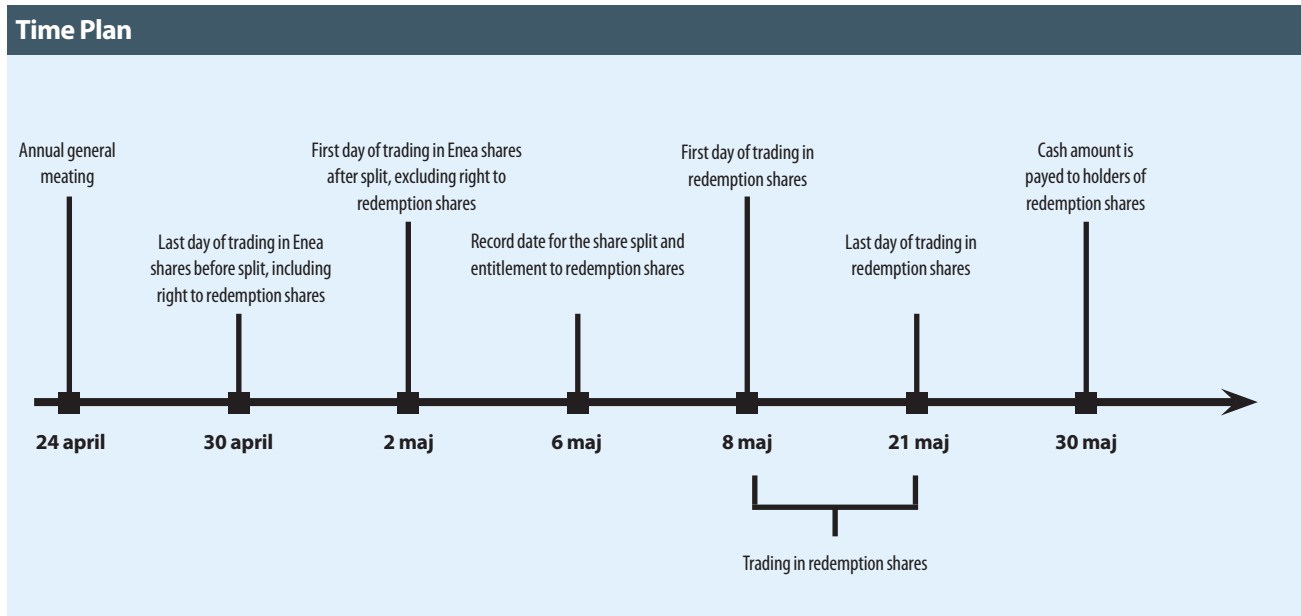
Time Plan

Annual general meating

24 april

Last day of trading in Enea shares before split, including right to redemption shares

30 april

First day of trading in Enea shares after split, excluding right to redemption shares

2 maj

Record date for the share split and entitlement to redemption shares

6 maj

First day of trading in redemption shares

8 maj

Last day of trading in redemption shares

21 maj

Cash amount is payed to holders of redemption shares

30 maj

Trading in redemption shares